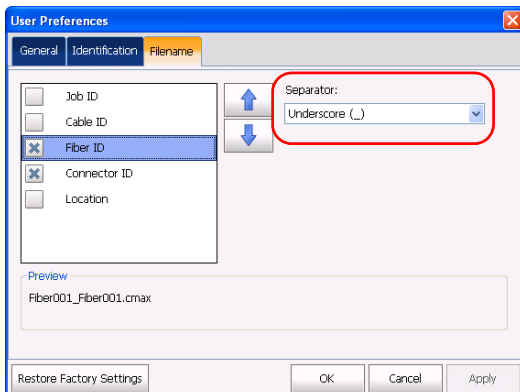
User Preferences

General | Identification | Filename

Job ID
Cable ID
Fiber ID
Connector ID
Location

Separator:
Underscore (_)

Preview
Fiber001_Fiber001.cmax

Restore Factory Settings

OK | Cancel | Apply